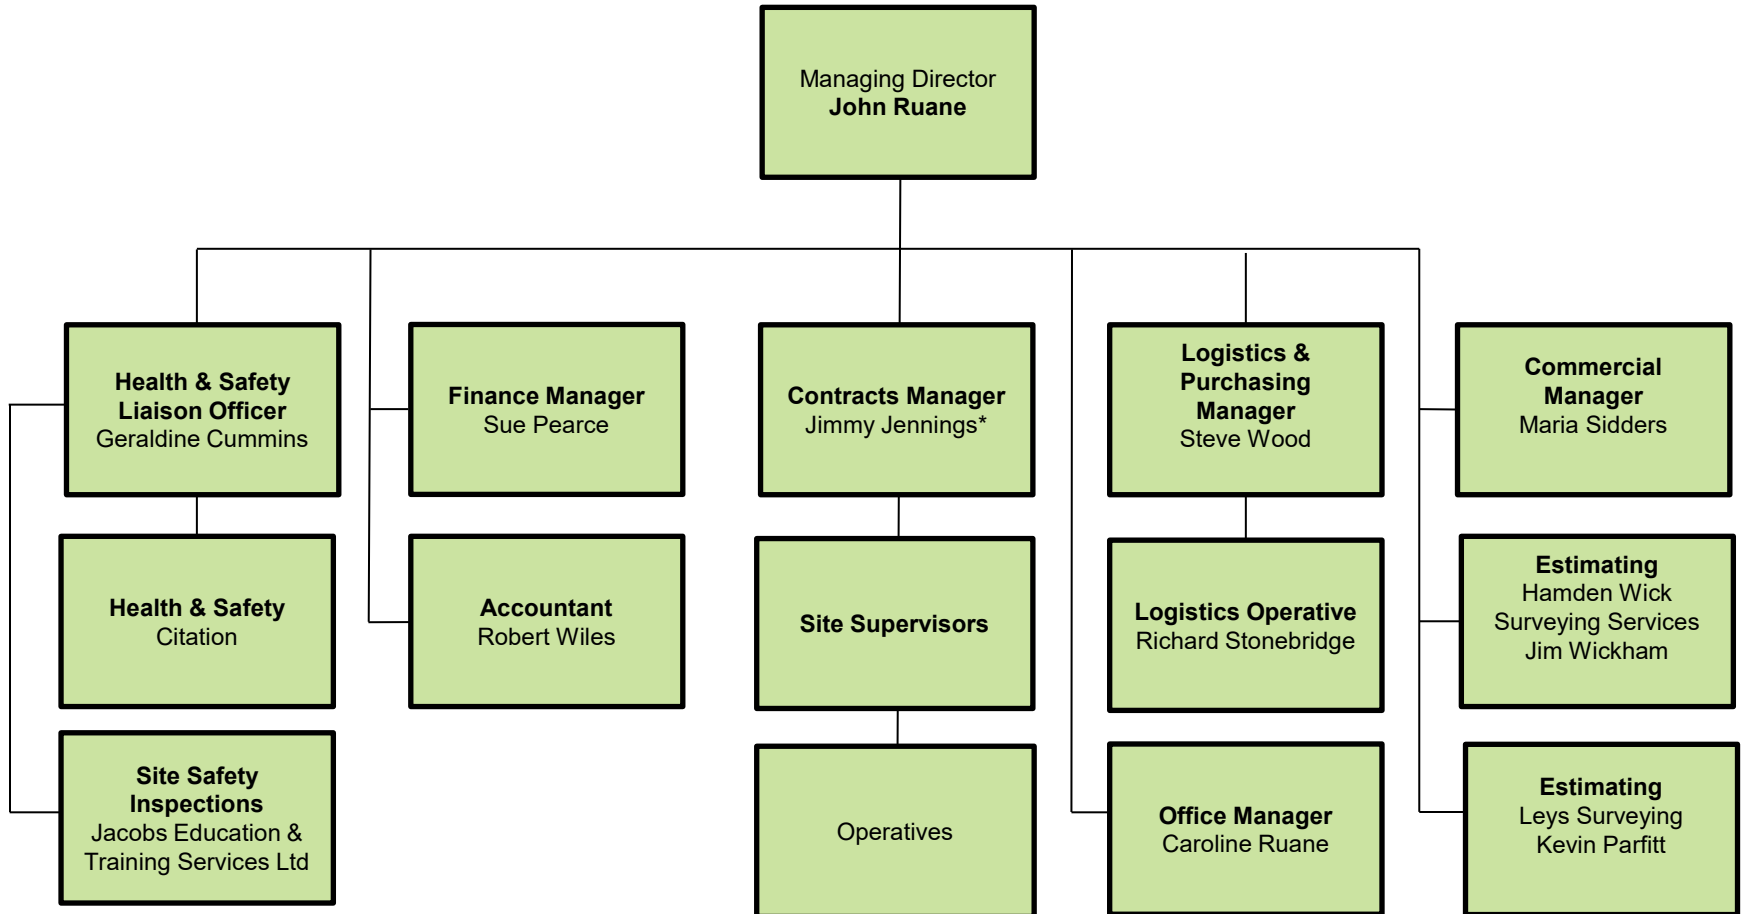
Managing Director
John Ruane

Health & Safety Liaison Officer
Geraldine Cummins

Finance Manager
Sue Pearce

Contracts Manager
Jimmy Jennings*

Logistics & Purchasing Manager
Steve Wood

Commercial Manager
Maria Sidders

Health & Safety
Citation

Accountant
Robert Wiles

Site Supervisors

Logistics Operative
Richard Stonebridge

Estimating
Hamden Wick Surveying Services
Jim Wickham

Site Safety Inspections
Jacobs Education & Training Services Ltd

Operatives

Office Manager
Caroline Ruane

Estimating
Leys Surveying
Kevin Parfitt